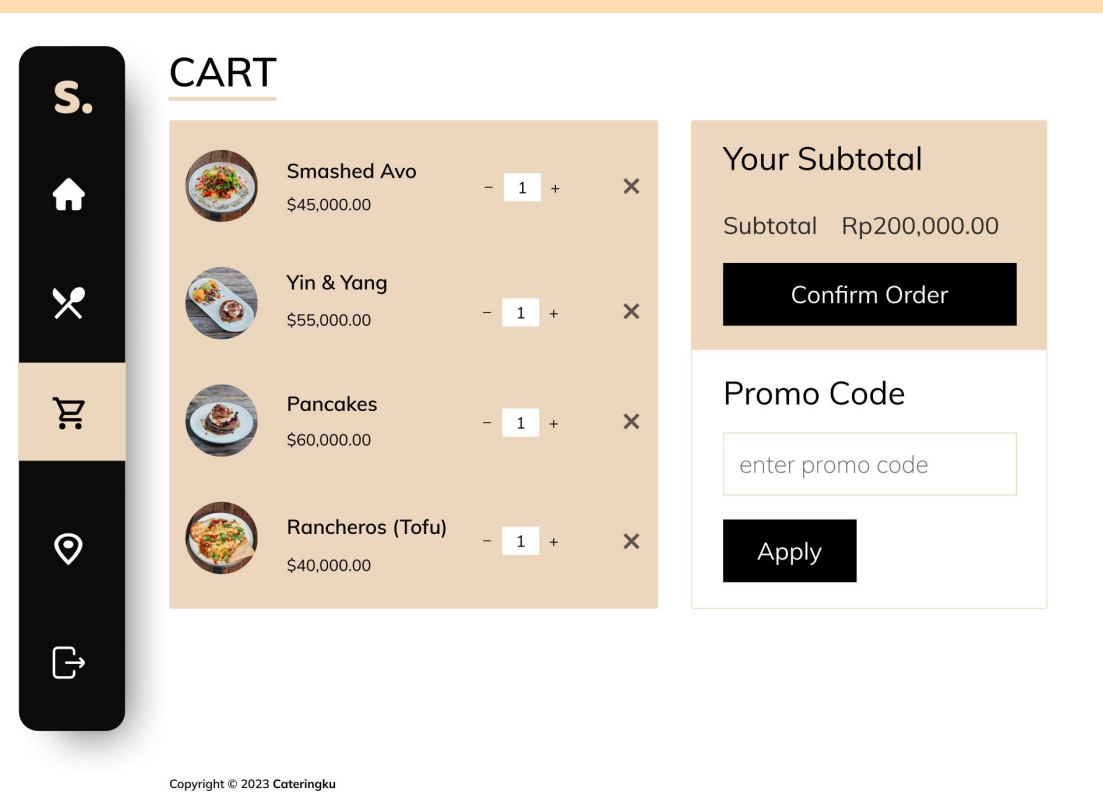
S.

CART

Smashed Avo
$45,000.00
− 1 +
✕

Yin & Yang
$55,000.00
− 1 +
✕

Pancakes
$60,000.00
− 1 +
✕

Rancheros (Tofu)
$40,000.00
− 1 +
✕

Your Subtotal

Subtotal Rp200,000.00

Confirm Order

Promo Code

enter promo code

Apply

Copyright © 2023 **Cateringku**